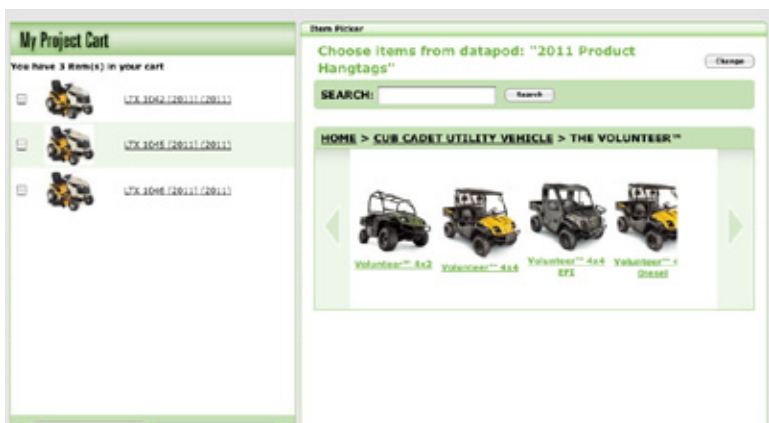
My Project Cart

You have 3 item(s) in your cart

LTX 1042 (2011) (2011)

LTX 1045 (2011) (2011)

LTX 1046 (2011) (2011)

Item Picker

Choose items from datapod: "2011 Product Hangtags"

Change

SEARCH:

Search

HOME > CUB CADET UTILITY VEHICLE > THE VOLUNTEER™

Volunteer™ 4x2

Volunteer™ 4x4

Volunteer™ 4x4 EFI

Volunteer™ 4 Diesel